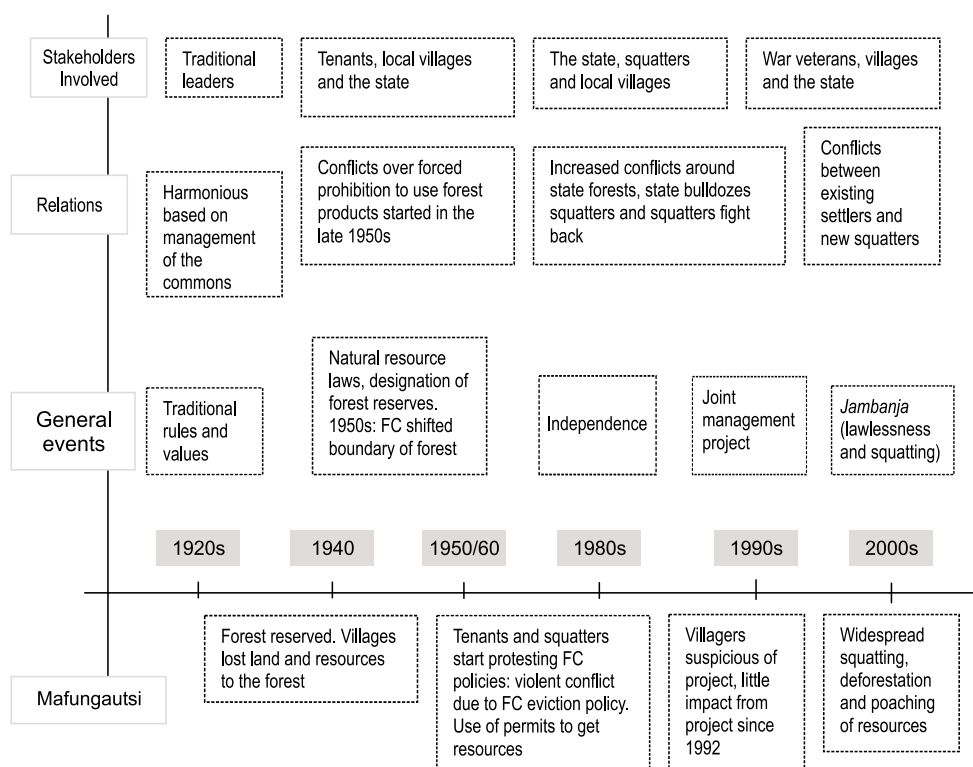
Stakeholders Involved

Traditional leaders

Tenants, local villages and the state

The state, squatters and local villages

War veterans, villages and the state

Relations

Harmonious based on management of the commons

Conflicts over forced prohibition to use forest products started in the late 1950s

Increased conflicts around state forests, state bulldozes squatters and squatters fight back

Conflicts between existing settlers and new squatters

General events

Traditional rules and values

Natural resource laws, designation of forest reserves. 1950s: FC shifted boundary of forest

Independence

Joint management project

*Jambanja* (lawlessness and squatting)

1920s

1940

1950/60

1980s

1990s

2000s

Mafungautsi

Forest reserved. Villages lost land and resources to the forest

Tenants and squatters start protesting FC policies: violent conflict due to FC eviction policy. Use of permits to get resources

Villagers suspicious of project, little impact from project since 1992

Widespread squatting, deforestation and poaching of resources